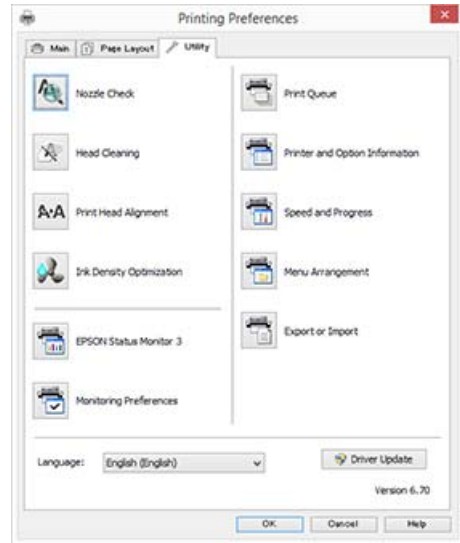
Printing Preferences

Main
Page Layout
Utility

Nozzle Check

Head Cleaning

Print Head Alignment

Ink Density Optimization

EPSON Status Monitor 3

Monitoring Preferences

Print Queue

Printer and Option Information

Speed and Progress

Menu Arrangement

Export or Import

Language: English (English)

Driver Update

Version 6.70

OK
Cancel
Help